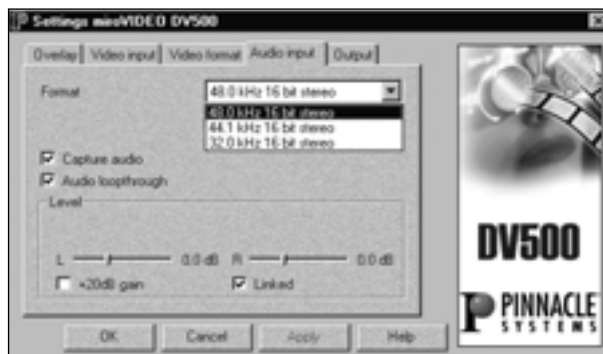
Settings miroVIDEO DV500

Overlay | Video input | Video format | Audio input | Output

Format

48.0 kHz 16 bit stereo

48.0 kHz 16 bit stereo
44.1 kHz 16 bit stereo
32.0 kHz 16 bit stereo

Capture audio

Audio loopthrough

Level

L 0.0 dB

R 0.0 dB

+20dB gain

Linked

DV500

PINNACLE SYSTEMS

OK

Cancel

Apply

Help